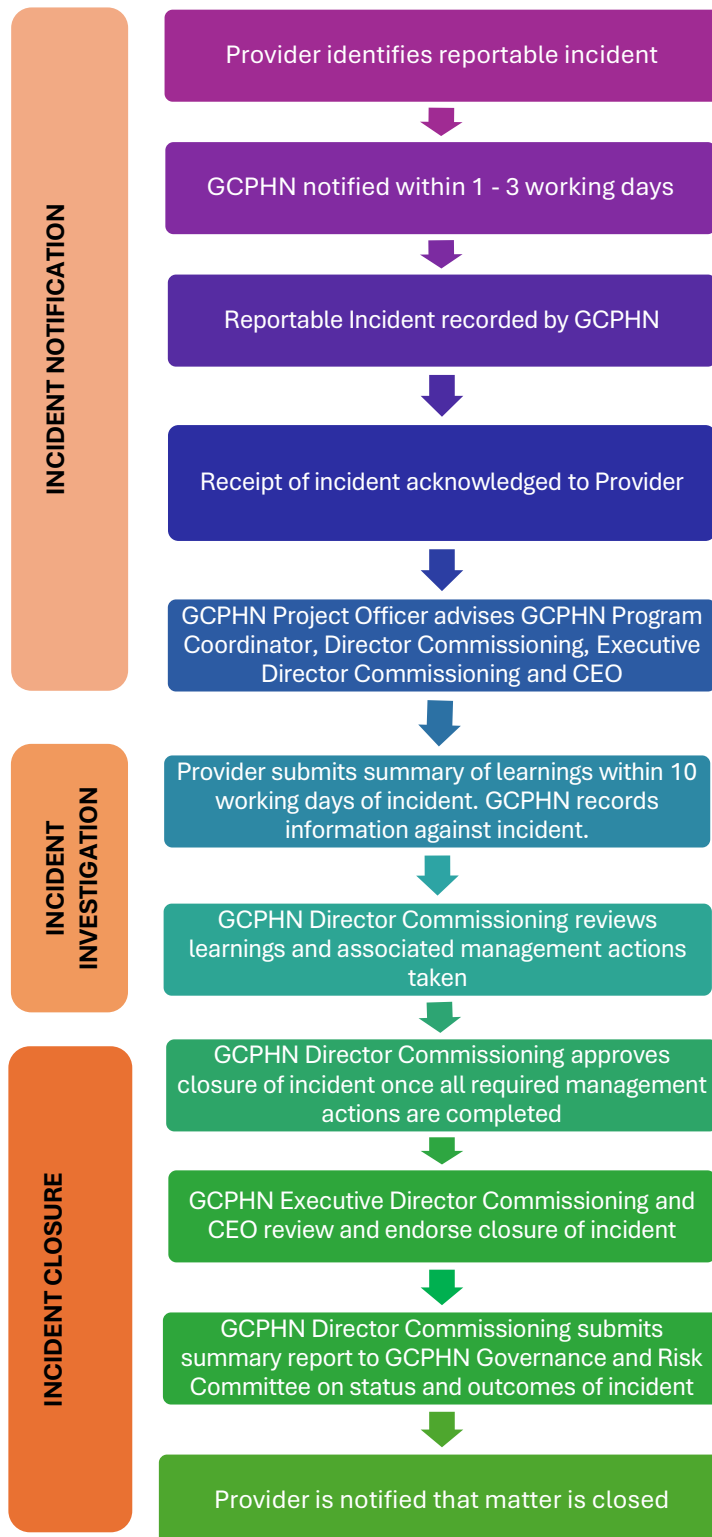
INCIDENT NOTIFICATION

Provider identifies reportable incident

GCPHN notified within 1 - 3 working days

Reportable Incident recorded by GCPHN

Receipt of incident acknowledged to Provider

GCPHN Project Officer advises GCPHN Program Coordinator, Director Commissioning, Executive Director Commissioning and CEO

INCIDENT INVESTIGATION

Provider submits summary of learnings within 10 working days of incident. GCPHN records information against incident.

GCPHN Director Commissioning reviews learnings and associated management actions taken

INCIDENT CLOSURE

GCPHN Director Commissioning approves closure of incident once all required management actions are completed

GCPHN Executive Director Commissioning and CEO review and endorse closure of incident

GCPHN Director Commissioning submits summary report to GCPHN Governance and Risk Committee on status and outcomes of incident

Provider is notified that matter is closed